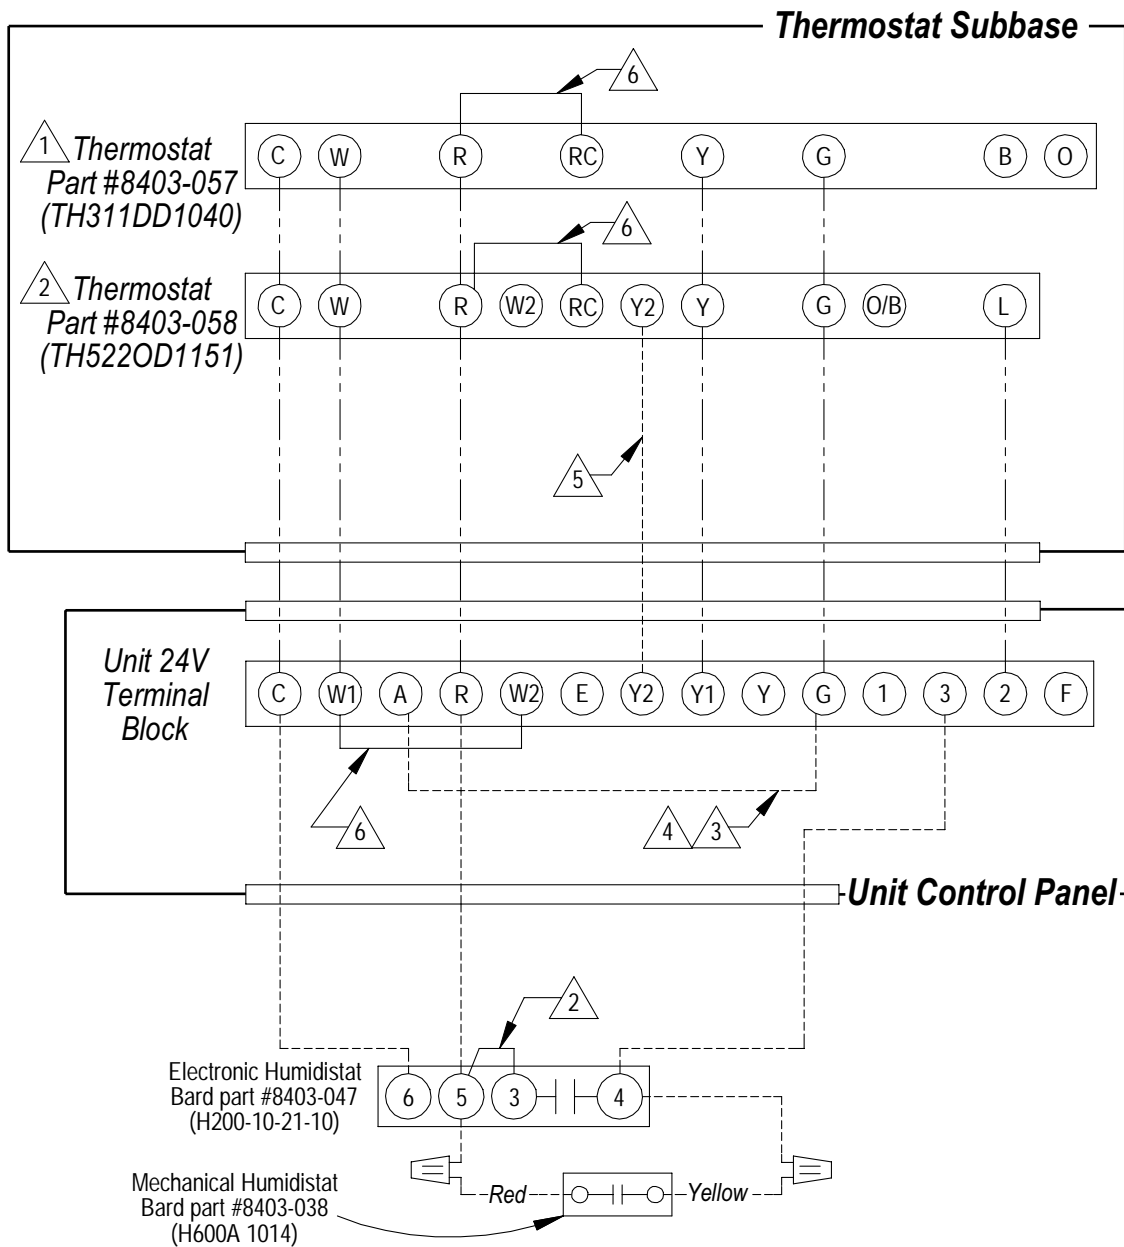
Thermostat Subbase

6

1 Thermostat Part #8403-057 (TH311DD1040)

C W R RC Y G B O

6

2 Thermostat Part #8403-058 (TH522OD1151)

C W R W2 RC Y2 Y G O/B L

5

Unit 24V Terminal Block

C W1 A R W2 E Y2 Y1 Y G 1 3 2 F

6

4 3

Unit Control Panel

2

Electronic Humidistat Bard part #8403-047 (H200-10-21-10)

6 5 3 4

Mechanical Humidistat Bard part #8403-038 (H600A 1014)

Red Yellow